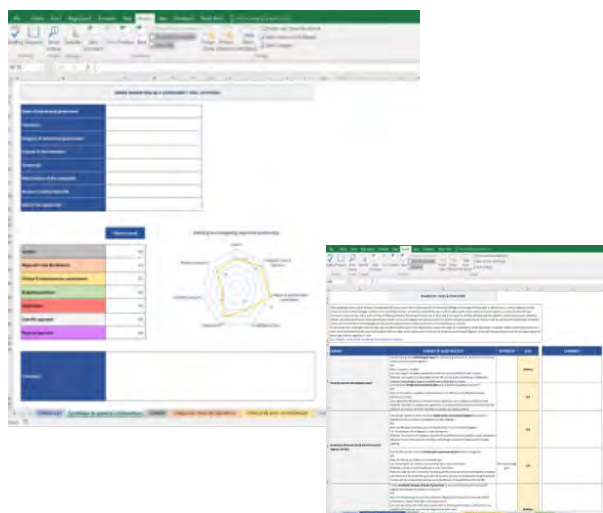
File Home Insert Page Layout Formulas Data Review View Developer

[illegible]

Name of intervening government

Stakeholders

Category of intervening government

Contact in the secretariat

Partnership

Main interest of the secretariat

Project / activity description

Date for the approval

Selection Level

Summary

Map and trust ratio for relations

Political & international commitment

Engaging partners

Motivation

Scientific approach

Financial approach

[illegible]

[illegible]

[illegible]